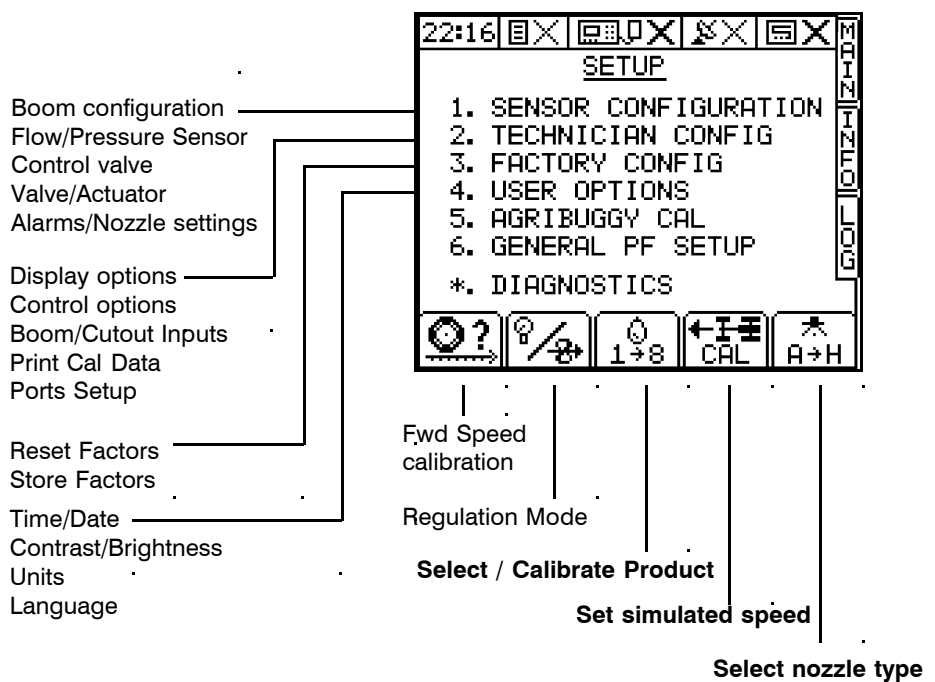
22:16

SETUP

1. SENSOR CONFIGURATION
2. TECHNICIAN CONFIG
3. FACTORY CONFIG
4. USER OPTIONS
5. AGRIBUGGY CAL
6. GENERAL PF SETUP

*. DIAGNOSTICS

MAIN
INFO
LOG

$1 \rightarrow 8$
CAL
$A \rightarrow H$

Boom configuration
Flow/Pressure Sensor
Control valve
Valve/Actuator
Alarms/Nozzle settings

Display options
Control options
Boom/Cutout Inputs
Print Cal Data
Ports Setup

Reset Factors
Store Factors

Time/Date
Contrast/Brightness
Units
Language

Fwd Speed calibration

Regulation Mode

Select / Calibrate Product

Set simulated speed

Select nozzle type